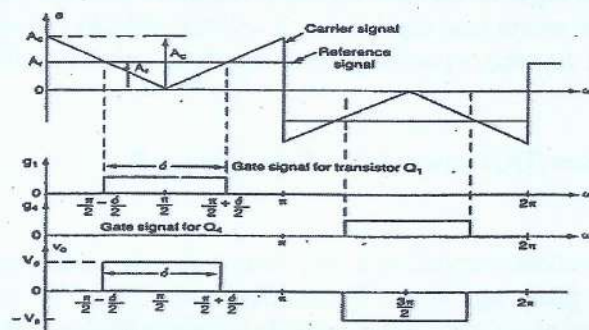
e
$A_c$
$A_r$
$A_r$
$A_c$
Carrier signal
Reference signal
0
$\omega t$
$g_1$
$\delta$
Gate signal for transistor $Q_1$
0
$\frac{\pi}{2}-\frac{\delta}{2}$
$\frac{\pi}{2}$
$\frac{\pi}{2}+\frac{\delta}{2}$
$\pi$
$2\pi$
$g_4$
Gate signal for $Q_4$
0
$\pi$
$2\pi$
$v_0$
$V_s$
$\delta$
0
$\frac{\pi}{2}-\frac{\delta}{2}$
$\frac{\pi}{2}$
$\frac{\pi}{2}+\frac{\delta}{2}$
$\pi$
$\frac{3\pi}{2}$
$2\pi$
$-V_s$